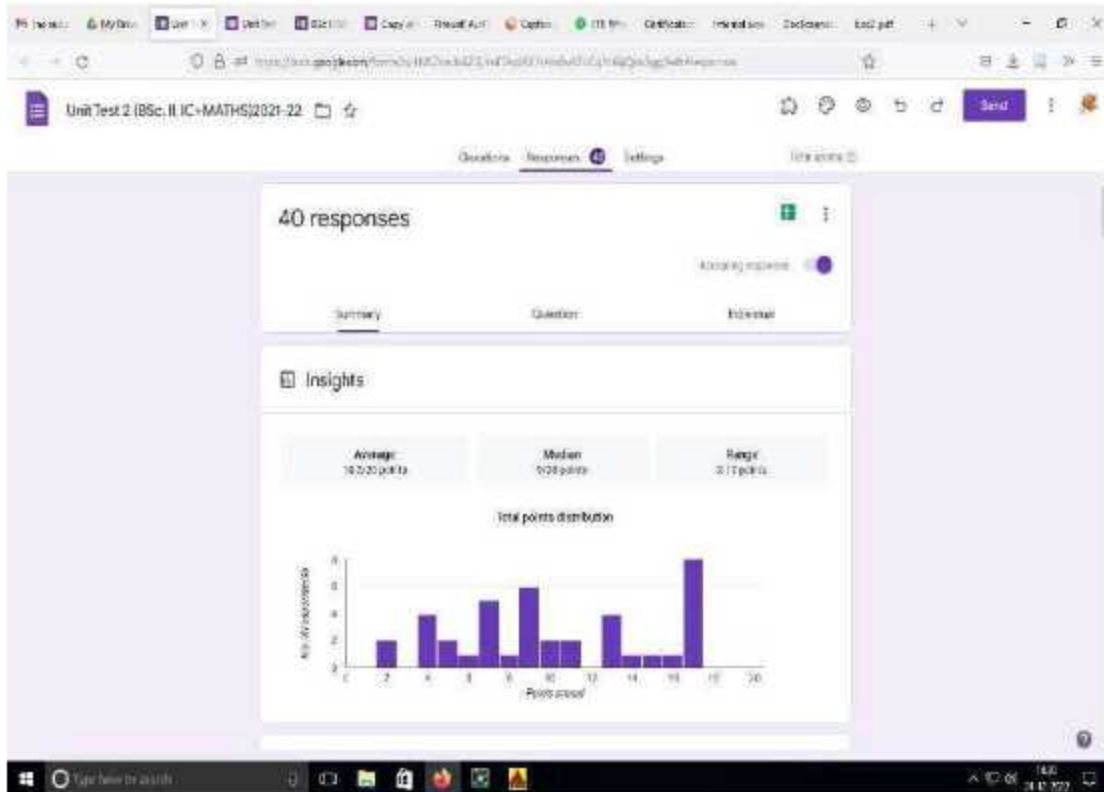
Unit Test 2 (BSc. II IC+MATHS)2021-22

Send

Questions Responses 40 Settings

Total points: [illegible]

40 responses

Accepting responses

Summary Question Individual

Insights

Average
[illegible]/20 points

Median
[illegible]/20 points

Range
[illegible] points

Total points distribution

No. of respondents

Points scored

0 2 4 6 8 10 12 14 16 18 20

Type here to search